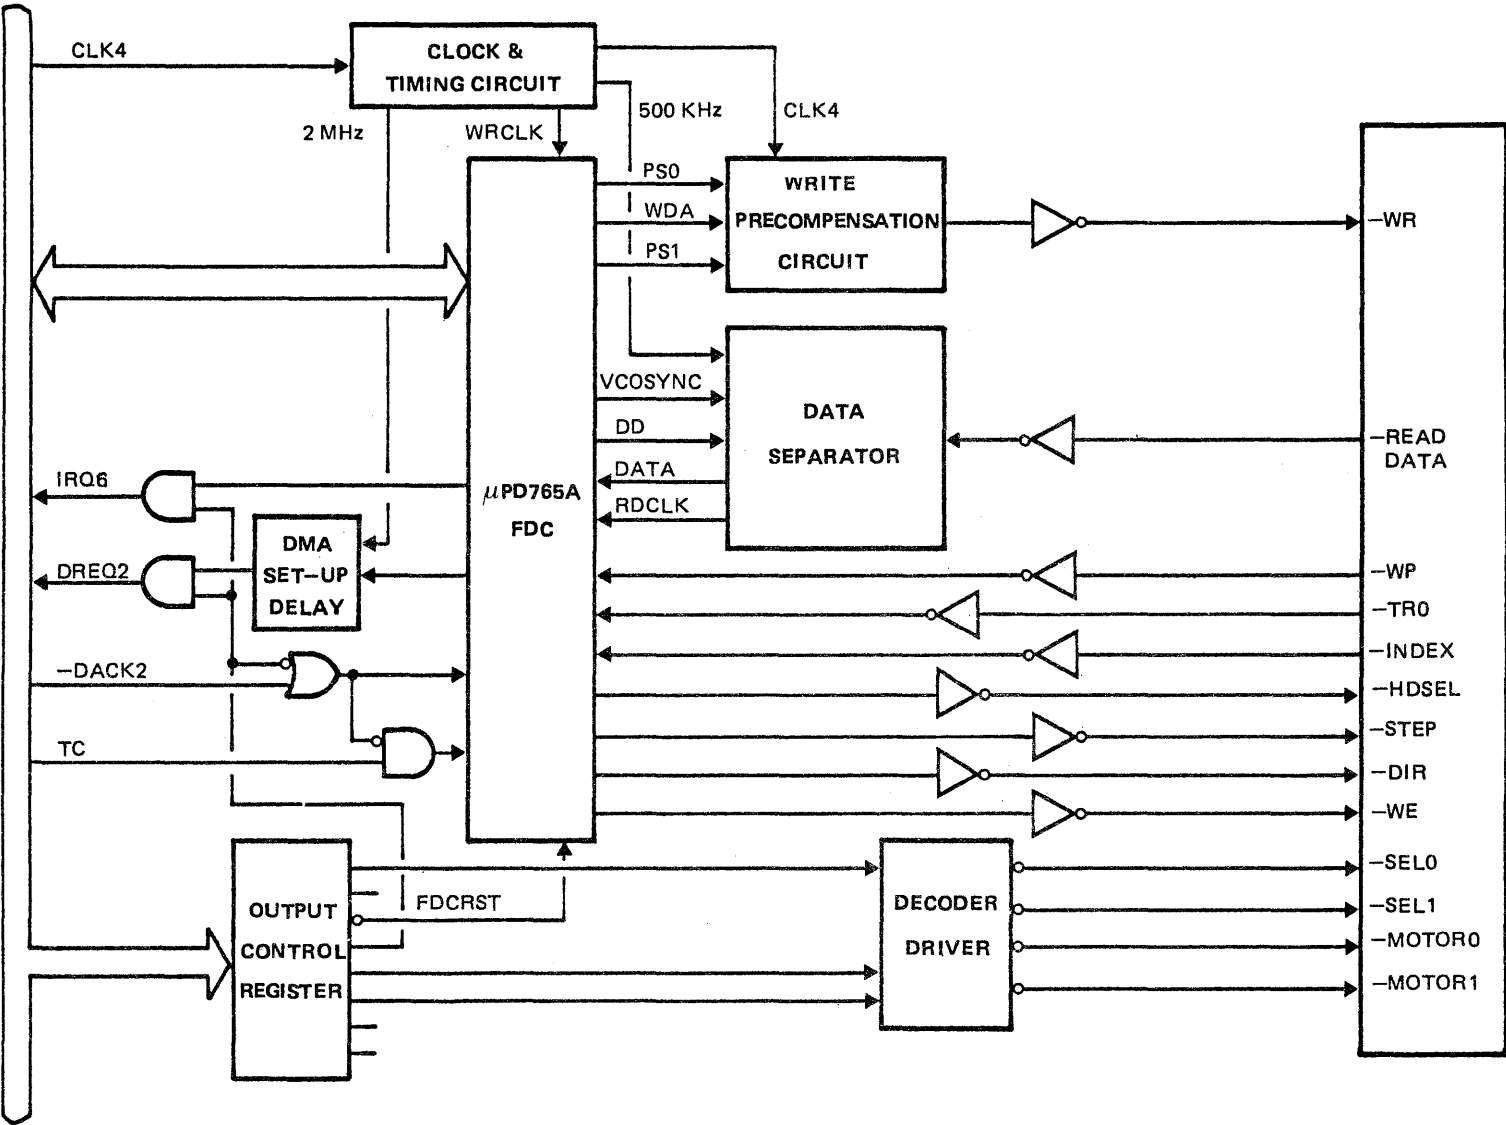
CLK4

CLOCK & TIMING CIRCUIT

2 MHz

WRCLK

500 KHz

CLK4

PS0

WDA

PS1

WRITE PRECOMPENSATION CIRCUIT

–WR

VCOSYNC

DD

DATA

RDCLK

DATA SEPARATOR

–READ DATA

IRQ6

$\mu$PD765A FDC

DMA SET–UP DELAY

DREQ2

–WP

–TR0

–INDEX

–DACK2

–HDSEL

–STEP

TC

–DIR

–WE

OUTPUT CONTROL REGISTER

FDCRST

DECODER DRIVER

–SEL0

–SEL1

–MOTOR0

–MOTOR1